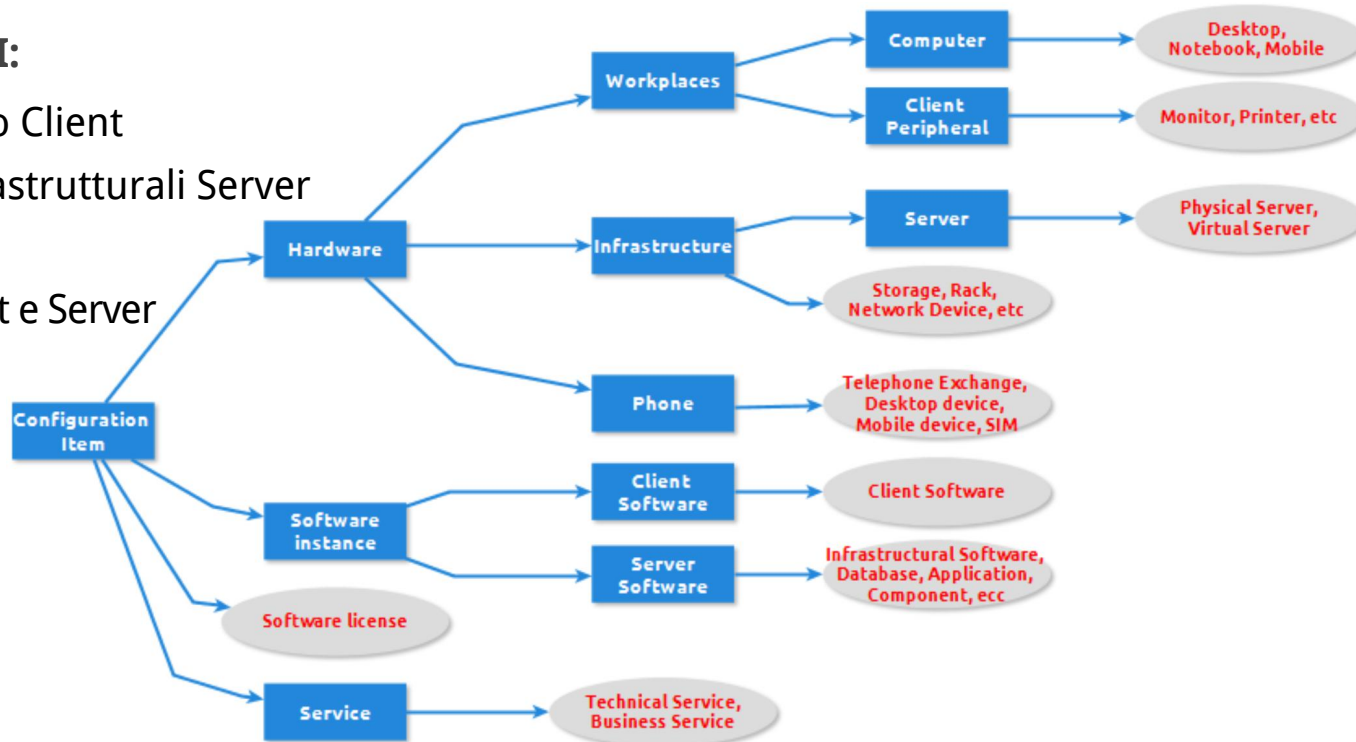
I:

o Client

astrutturali Server

t e Server

Configuration Item

Hardware

Workplaces

Computer

Desktop, Notebook, Mobile

Client Peripheral

Monitor, Printer, etc

Infrastructure

Server

Physical Server, Virtual Server

Storage, Rack, Network Device, etc

Phone

Telephone Exchange, Desktop device, Mobile device, SIM

Software instance

Client Software

Client Software

Server Software

Infrastructural Software, Database, Application, Component, ecc

Software license

Service

Technical Service, Business Service